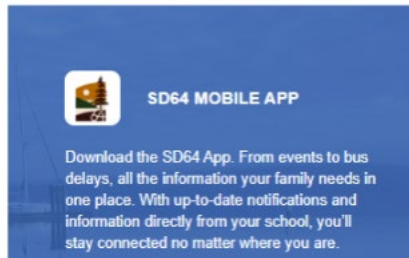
SD64 MOBILE APP

Download the SD64 App. From events to bus delays, all the information your family needs in one place. With up-to-date notifications and information directly from your school, you'll stay connected no matter where you are.